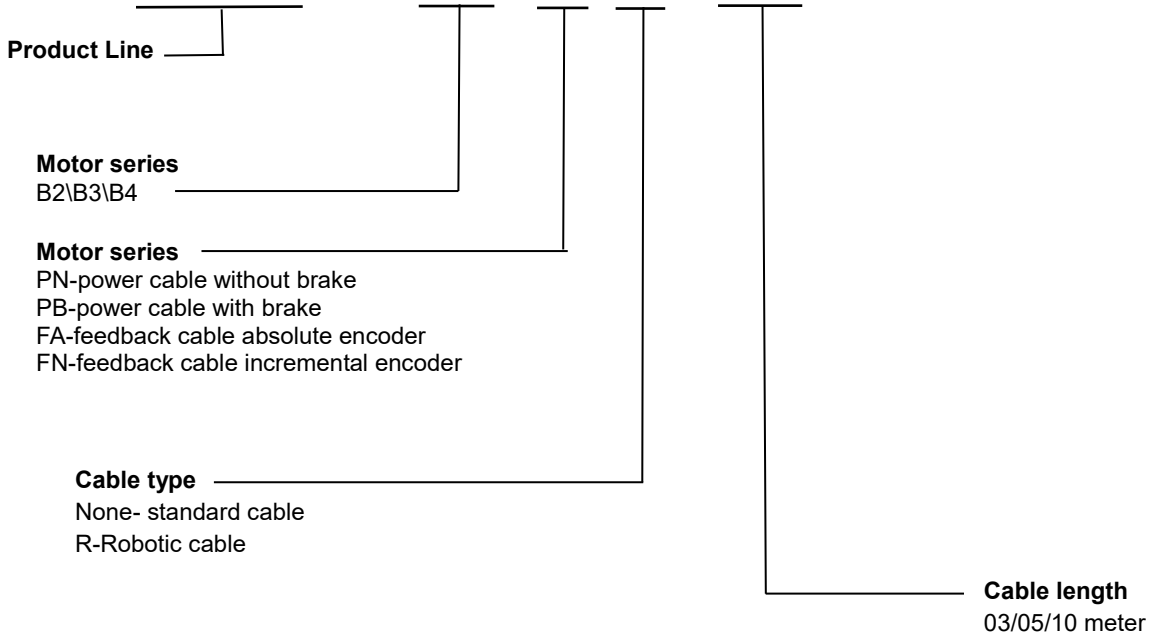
Product Line

Motor series
B2\B3\B4

Motor series
PN-power cable without brake
PB-power cable with brake
FA-feedback cable absolute encoder
FN-feedback cable incremental encoder

Cable type
None- standard cable
R-Robotic cable

Cable length
03/05/10 meter